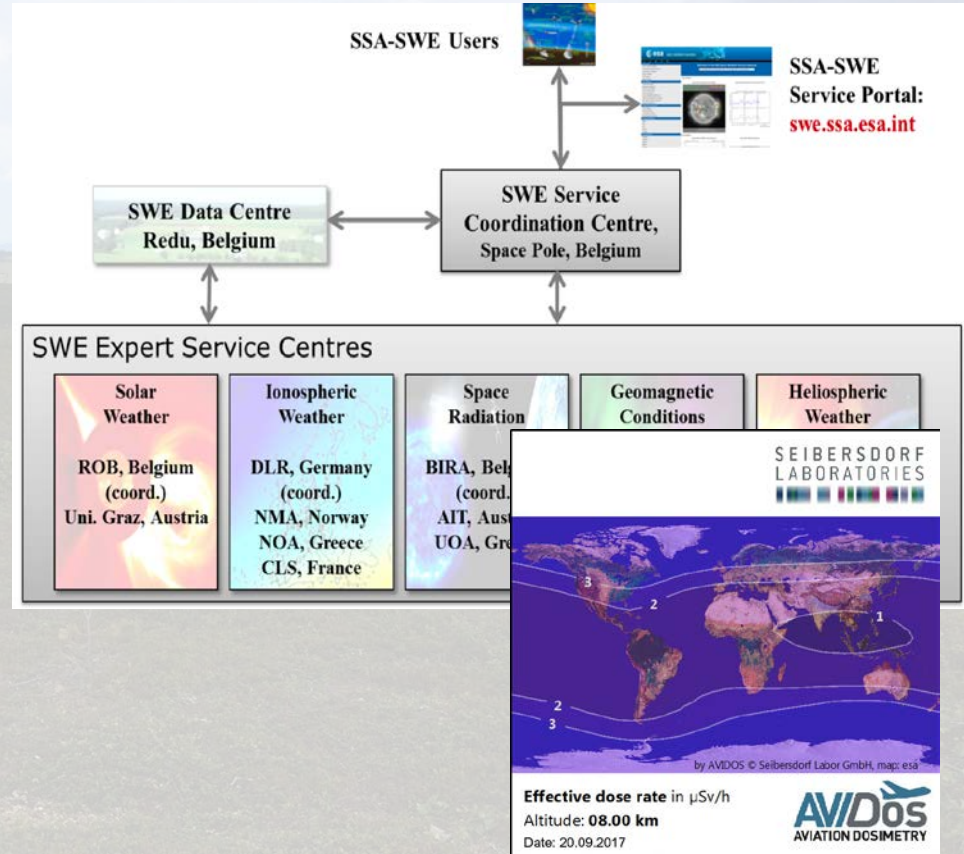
SSA-SWE Users

SSA-SWE Service Portal: swe.ssa.esa.int

SWE Data Centre Redu, Belgium

SWE Service Coordination Centre, Space Pole, Belgium

SWE Expert Service Centres

Solar Weather

ROB, Belgium (coord.) Uni. Graz, Austria

Ionospheric Weather

DLR, Germany (coord.) NMA, Norway NOA, Greece CLS, France

Space Radiation

BIRA, Belg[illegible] (coord.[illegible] AIT, Aust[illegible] UOA, Gre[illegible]

Geomagnetic Conditions

Heliospheric Weather

SEIBERSDORF LABORATORIES

3
2
1
2
3

by AVIDOS © Seibersdorf Labor GmbH, map: esa

Effective dose rate in μSv/h
Altitude: 08.00 km
Date: 20.09.2017

AVIDOS
AVIATION DOSIMETRY